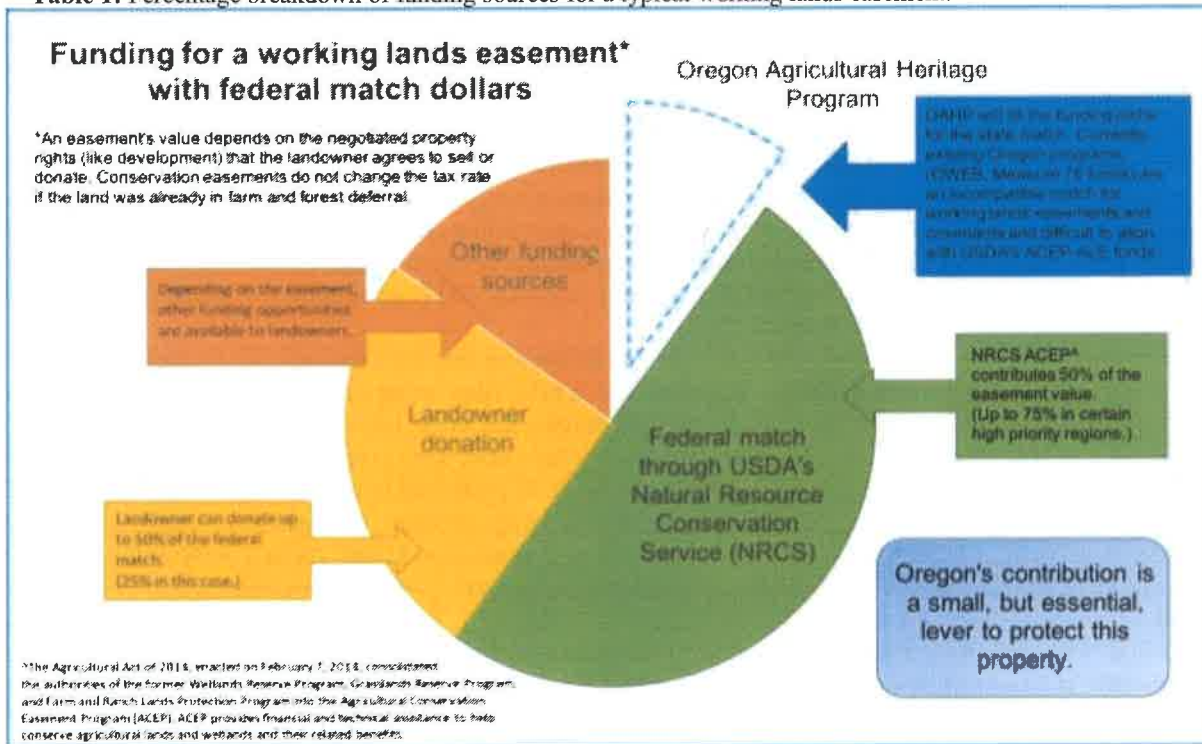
Table 1. Percentage breakdown of funding sources for a typical working lands easement.

Funding for a working lands easement* with federal match dollars

*An easement's value depends on the negotiated property rights (like development) that the landowner agrees to sell or donate. Conservation easements do not change the tax rate if the land was already in farm and forest deferral.

Oregon Agricultural Heritage Program

OAHP will fill the funding gap for the state match. Currently existing Oregon programs (OWEB, Measure 76 funds) are an incompatible match for working lands easements and covenants and difficult to align with USDA's ACEP-ALE funds.

Other funding sources

Depending on the easement, other funding opportunities are available to landowners.

Landowner donation

NRCS ACEP^ contributes 50% of the easement value. (Up to 75% in certain high priority regions.)

Federal match through USDA's Natural Resource Conservation Service (NRCS)

Landowner can donate up to 50% of the federal match. (25% in this case.)

Oregon's contribution is a small, but essential, lever to protect this property.

^The Agricultural Act of 2014, enacted on February 7, 2014, consolidated the authorities of the former Wetlands Reserve Program, Grasslands Reserve Program, and Farm and Ranch Lands Protection Program into the Agricultural Conservation Easement Program (ACEP). ACEP provides financial and technical assistance to help conserve agricultural lands and wetlands and their related benefits.